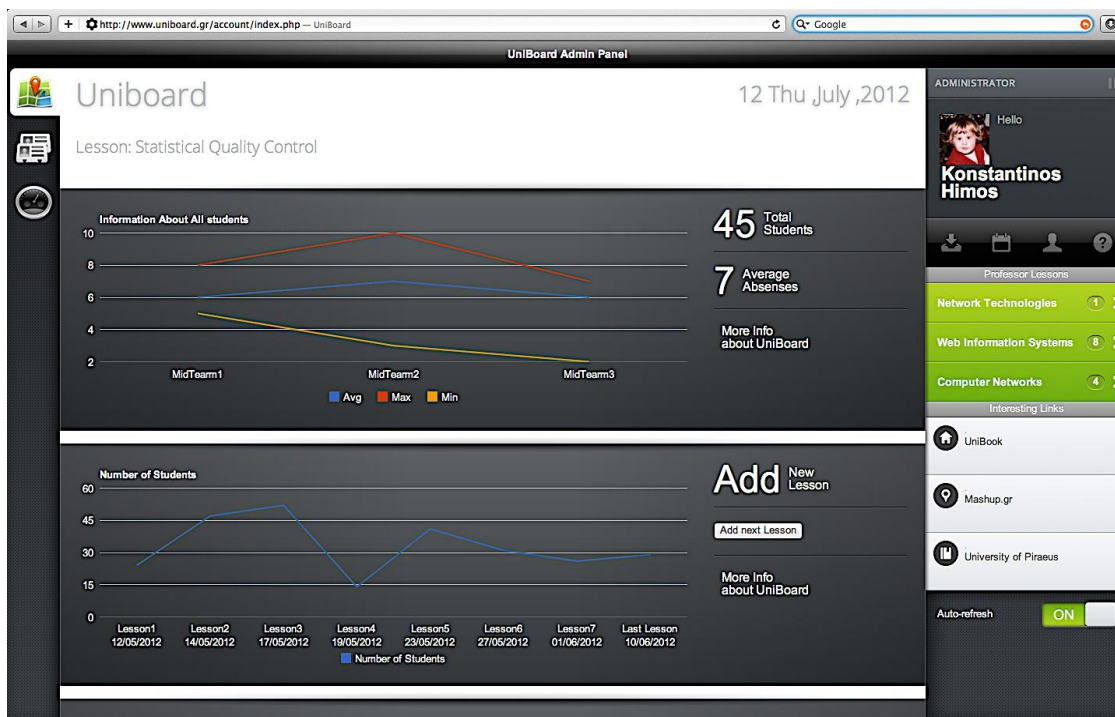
http://www.uniboard.gr/account/index.php — UniBoard

Google

UniBoard Admin Panel

Uniboard

12 Thu July ,2012

Lesson: Statistical Quality Control

Information About All students

10
8
6
4
2

MidTearm1 MidTearm2 MidTearm3

Avg Max Min

45 Total Students

7 Average Absenses

More Info about UniBoard

Number of Students

60
45
30
15
0

Lesson1 12/05/2012
Lesson2 14/05/2012
Lesson3 17/05/2012
Lesson4 19/05/2012
Lesson5 23/05/2012
Lesson6 27/05/2012
Lesson7 01/06/2012
Last Lesson 10/06/2012

Number of Students

Add New Lesson

Add next Lesson

More Info about UniBoard

ADMINISTRATOR

Hello

Konstantinos Himos

Professor Lessons

Network Technologies 1

Web Information Systems 8

Computer Networks 4

Interesting Links

UniBook

Mashup.gr

University of Piraeus

Auto-refresh

ON